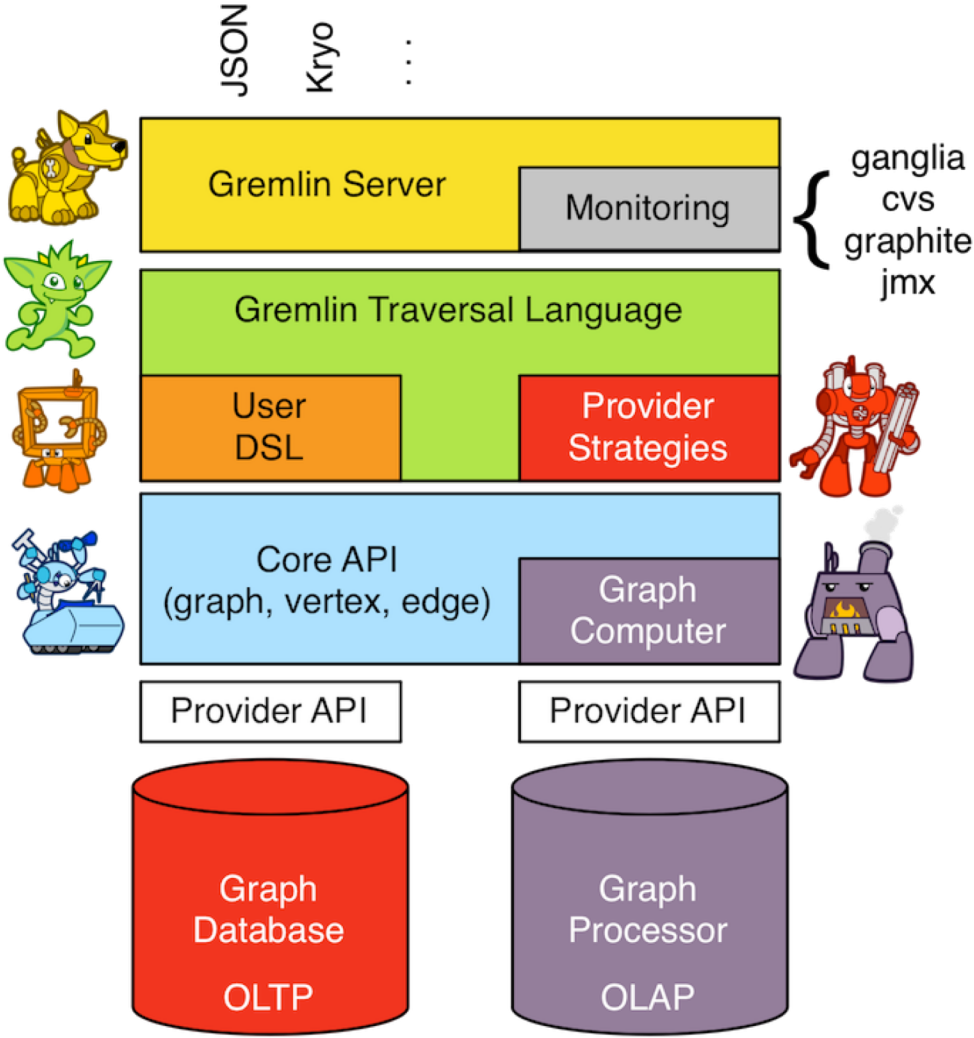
JSON Kryo . . .

Gremlin Server

Monitoring

ganglia
cvs
graphite
jmx

Gremlin Traversal Language

User DSL

Provider Strategies

Core API
(graph, vertex, edge)

Graph Computer

Provider API

Provider API

Graph Database

OLTP

Graph Processor

OLAP